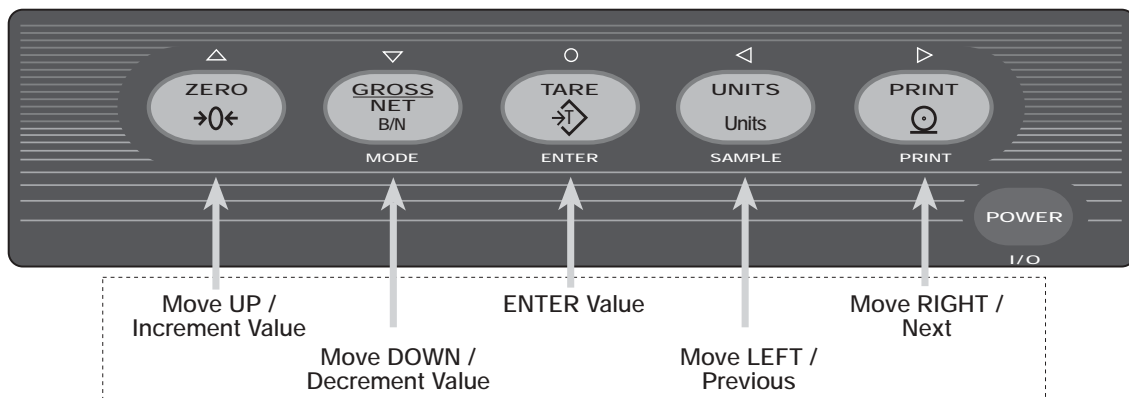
△
ZERO
→0←

▽
GROSS
NET
B/N
MODE

○
TARE
→T
ENTER

◁
UNITS
Units
SAMPLE

▷
PRINT
⊙
PRINT

POWER
I/O

Move UP /
Increment Value

Move DOWN /
Decrement Value

ENTER Value

Move LEFT /
Previous

Move RIGHT /
Next